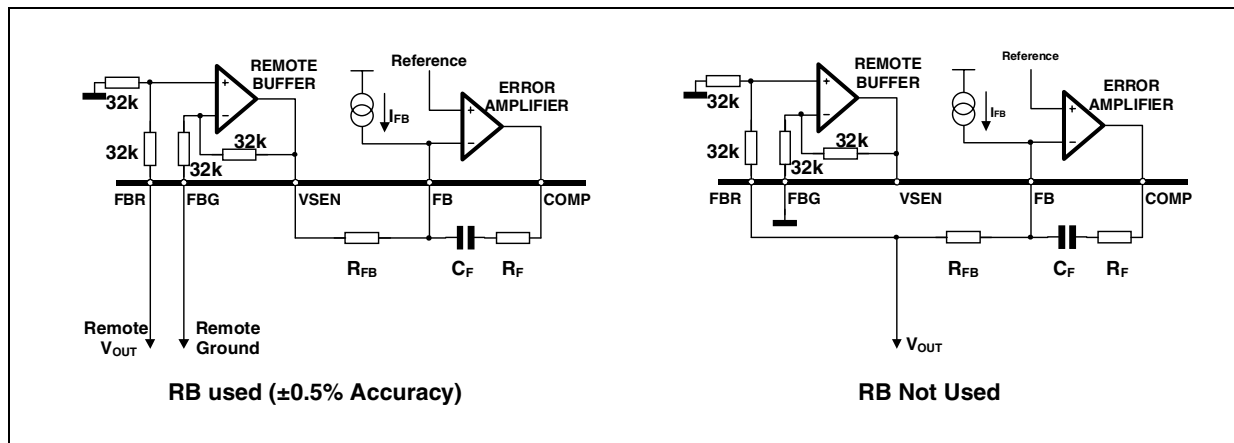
REMOTE BUFFER
Reference
ERROR AMPLIFIER
32k
32k
32k
32k
$I_{FB}$
FBR
FBG
VSEN
FB
COMP
$R_{FB}$
$C_F$
$R_F$
Remote $V_{OUT}$
Remote Ground
RB used (±0.5% Accuracy)

REMOTE BUFFER
Reference
ERROR AMPLIFIER
32k
32k
32k
32k
$I_{FB}$
FBR
FBG
VSEN
FB
COMP
$R_{FB}$
$C_F$
$R_F$
$V_{OUT}$
RB Not Used